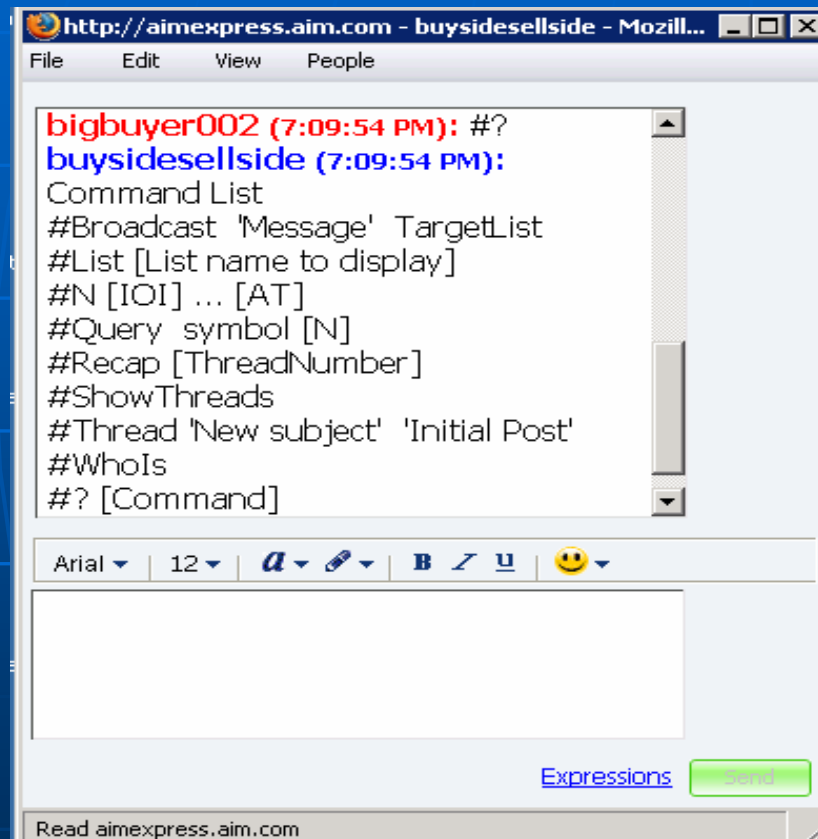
http://aimexpress.aim.com - buysidesellside - Mozill...

File Edit View People

bigbuyer002 (7:09:54 PM): #?
buysidesellside (7:09:54 PM):
Command List
#Broadcast 'Message' TargetList
#List [List name to display]
#N [IOI] ... [AT]
#Query symbol [N]
#Recap [ThreadNumber]
#ShowThreads
#Thread 'New subject' 'Initial Post'
#WhoIs
#? [Command]

Arial 12 a B I U

Expressions Send

Read aimexpress.aim.com